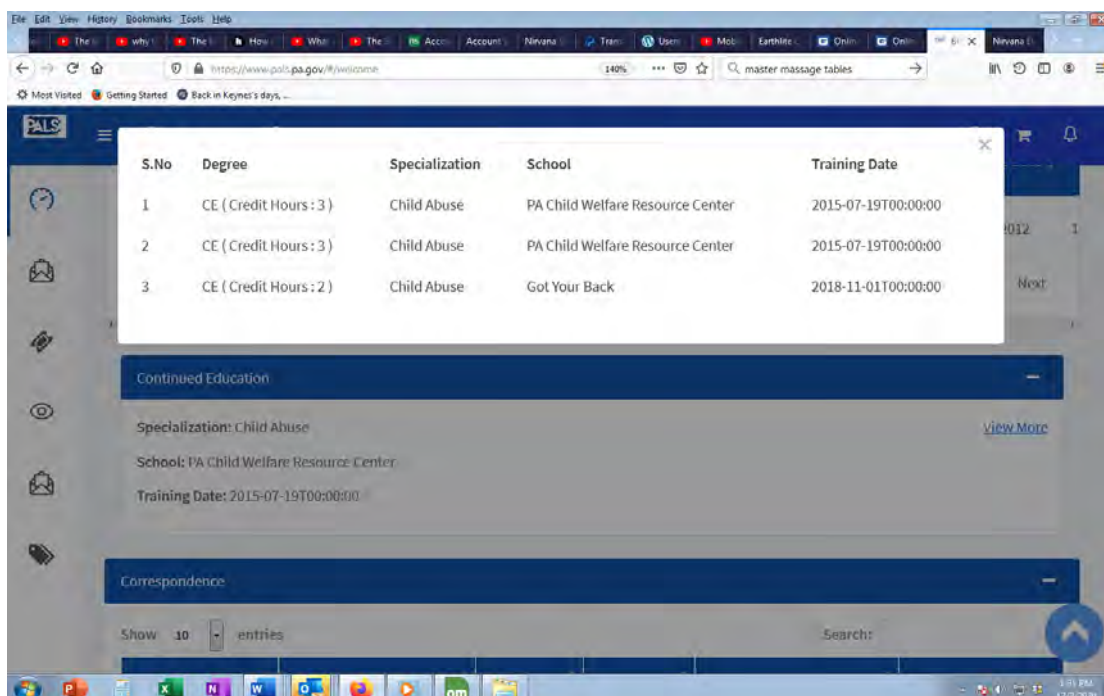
File Edit View History Bookmarks Tools Help

The | why | The | How | What | The | Acco | Account | Nirvana | Trans | Users | Mob | Earthlite | Onlin | Onlin | Nirvana

https://www.pals.pa.gov/#/welcome 140% master massage tables

Most Visited Getting Started Back in Keynes's days, ...

PALS

| S.No | Degree | Specialization | School | Training Date |
|---|---|---|---|---|
| 1 | CE ( Credit Hours : 3 ) | Child Abuse | PA Child Welfare Resource Center | 2015-07-19T00:00:00 |
| 2 | CE ( Credit Hours : 3 ) | Child Abuse | PA Child Welfare Resource Center | 2015-07-19T00:00:00 |
| 3 | CE ( Credit Hours : 2 ) | Child Abuse | Got Your Back | 2018-11-01T00:00:00 |

2012 1

Next

Continued Education

Specialization: Child Abuse

View More

School: PA Child Welfare Resource Center

Training Date: 2015-07-19T00:00:00

Correspondence

Show 10 entries

Search: